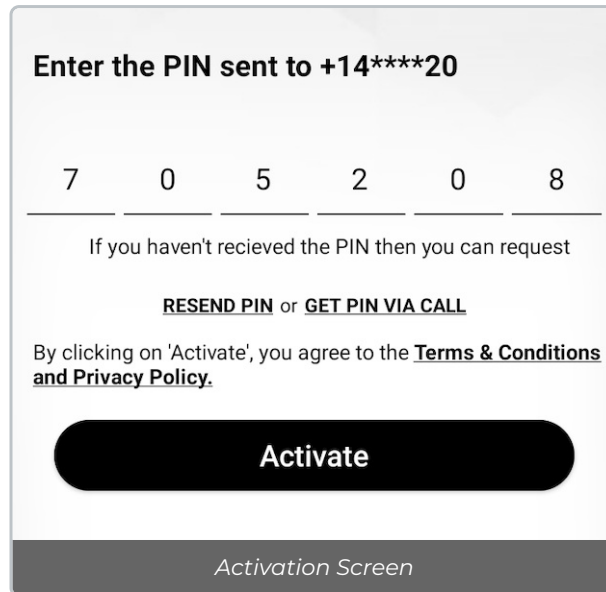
Enter the PIN sent to +14****20

7 0 5 2 0 8

If you haven't recieved the PIN then you can request

RESEND PIN or GET PIN VIA CALL

By clicking on 'Activate', you agree to the Terms & Conditions and Privacy Policy.

Activate

Activation Screen